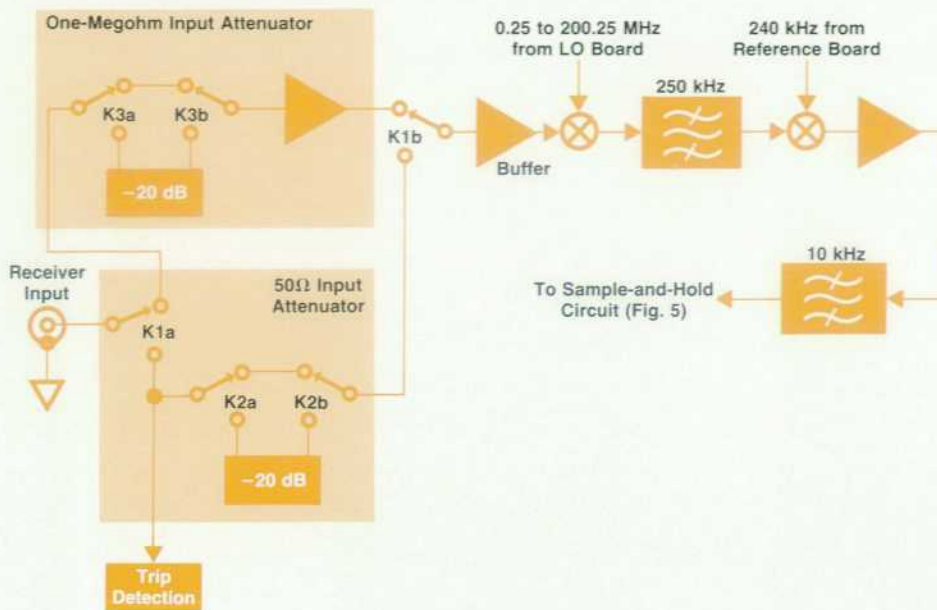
One-Megohm Input Attenuator

K3a

K3b

−20 dB

K1b

0.25 to 200.25 MHz from LO Board

Buffer

250 kHz

240 kHz from Reference Board

Receiver Input

$50\Omega$ Input Attenuator

K1a

K2a

K2b

−20 dB

Trip Detection

10 kHz

To Sample-and-Hold Circuit (Fig. 5)